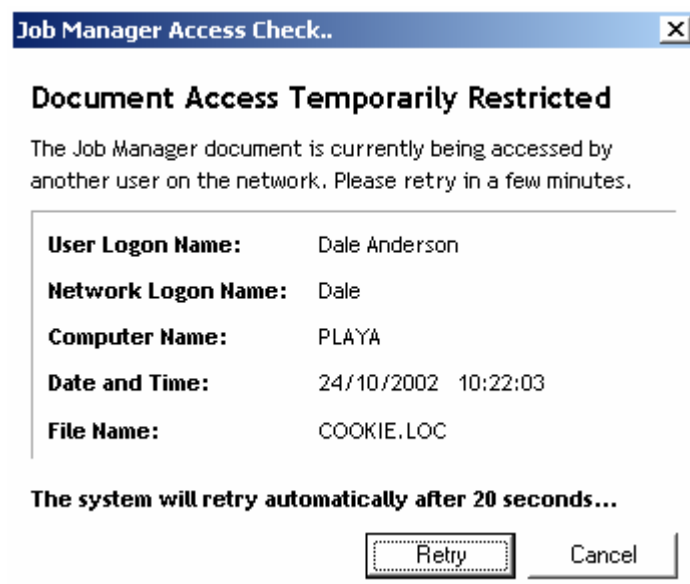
Job Manager Access Check..

×

Document Access Temporarily Restricted

The Job Manager document is currently being accessed by another user on the network. Please retry in a few minutes.

| | |
|---|---|
| User Logon Name: | Dale Anderson |
| Network Logon Name: | Dale |
| Computer Name: | PLAYA |
| Date and Time: | 24/10/2002 10:22:03 |
| File Name: | COOKIE.LOC |

The system will retry automatically after 20 seconds...

Retry

Cancel